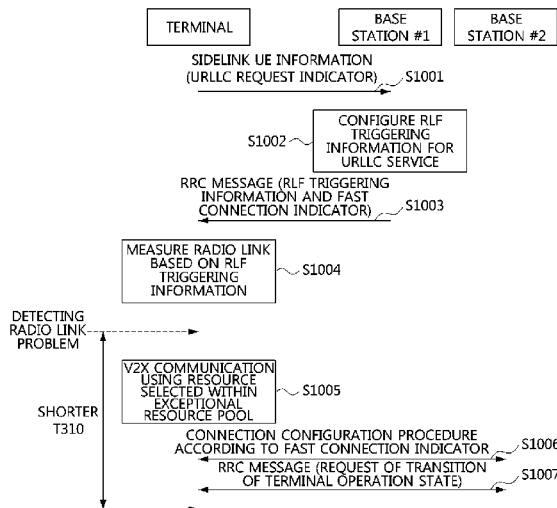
TERMINAL

BASE STATION #1

BASE STATION #2

SIDELINK UE INFORMATION (URLLC REQUEST INDICATOR)

S1001

S1002

CONFIGURE RLF TRIGGERING INFORMATION FOR URLLC SERVICE

RRC MESSAGE (RLF TRIGGERING INFORMATION AND FAST CONNECTION INDICATOR)

S1003

MEASURE RADIO LINK BASED ON RLF TRIGGERING INFORMATION

S1004

DETECTING RADIO LINK PROBLEM

V2X COMMUNICATION USING RESOURCE SELECTED WITHIN EXCEPTIONAL RESOURCE POOL

S1005

SHORTER T310

CONNECTION CONFIGURATION PROCEDURE ACCORDING TO FAST CONNECTION INDICATOR

S1006

RRC MESSAGE (REQUEST OF TRANSITION OF TERMINAL OPERATION STATE)

S1007